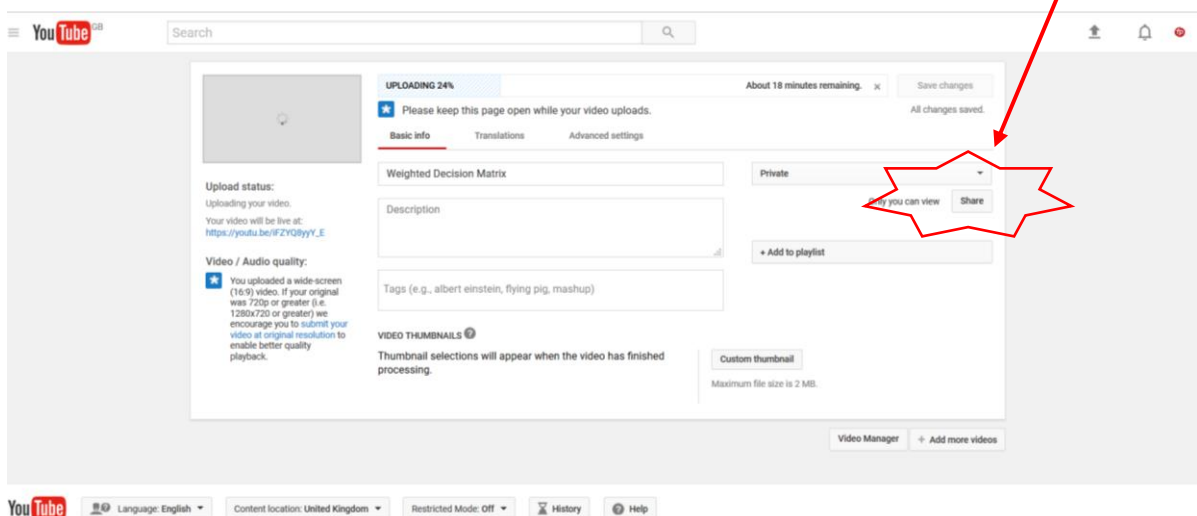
YouTube GB

Search

UPLOADING 24%

About 18 minutes remaining.

Save changes

Please keep this page open while your video uploads.

All changes saved.

Basic info

Translations

Advanced settings

Upload status:

Uploading your video.

Your video will be live at: https://youtu.be/iFZYQ8yyY_E

Video / Audio quality:

You uploaded a wide-screen (16:9) video. If your original was 720p or greater (i.e. 1280x720 or greater) we encourage you to submit your video at original resolution to enable better quality playback.

Weighted Decision Matrix

Description

Tags (e.g., albert einstein, flying pig, mashup)

Private

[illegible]y you can view

Share

+ Add to playlist

VIDEO THUMBNAILS

Thumbnail selections will appear when the video has finished processing.

Custom thumbnail

Maximum file size is 2 MB.

Video Manager

+ Add more videos

YouTube

Language: English

Content location: United Kingdom

Restricted Mode: Off

History

Help